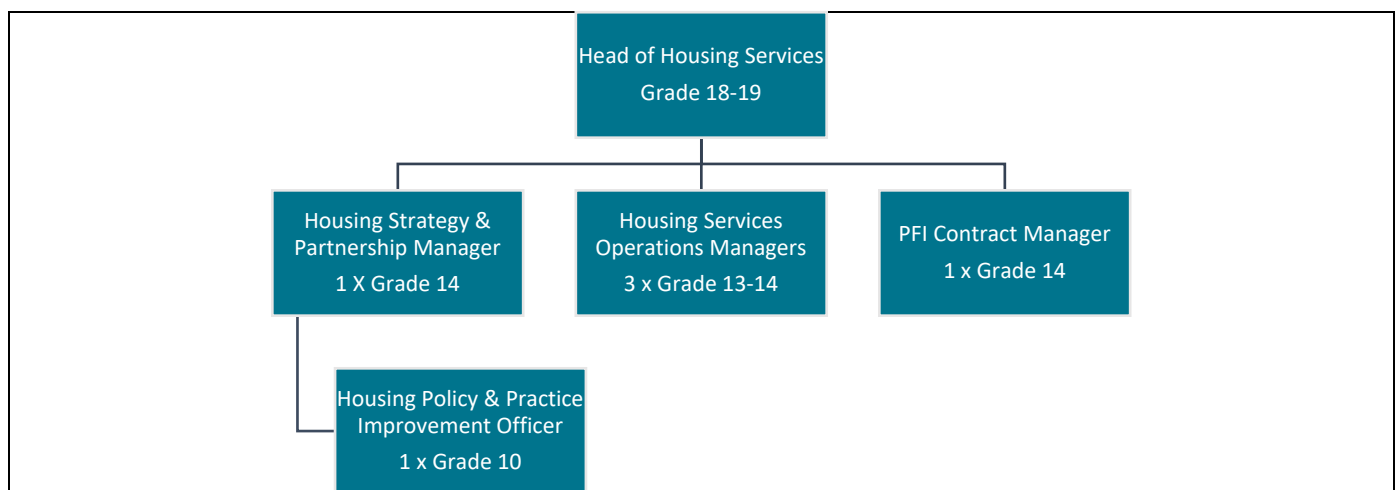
Head of Housing Services
Grade 18-19

Housing Strategy & Partnership Manager
1 X Grade 14

Housing Services Operations Managers
3 x Grade 13-14

PFI Contract Manager
1 x Grade 14

Housing Policy & Practice Improvement Officer
1 x Grade 10